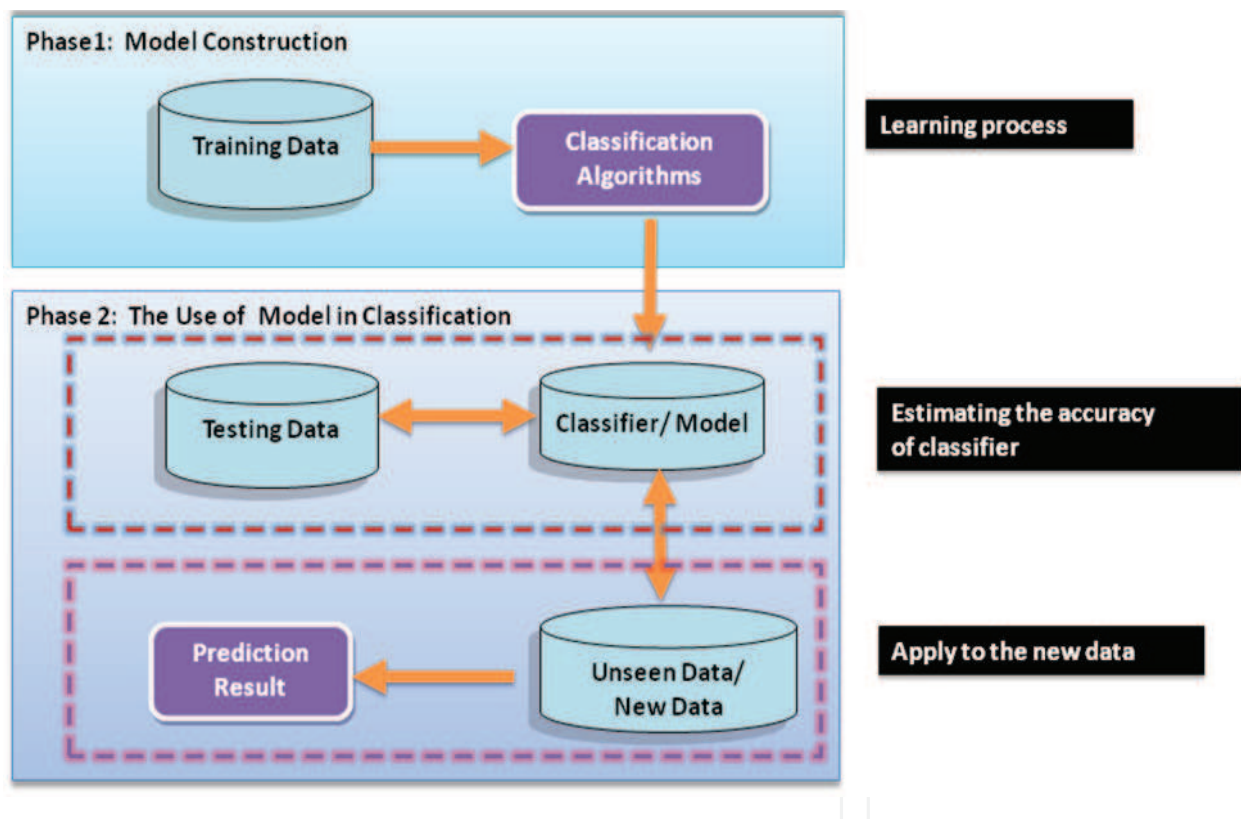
Phase1: Model Construction

Training Data

Classification Algorithms

Learning process

Phase 2: The Use of Model in Classification

Testing Data

Classifier/ Model

Estimating the accuracy of classifier

Prediction Result

Unseen Data/ New Data

Apply to the new data